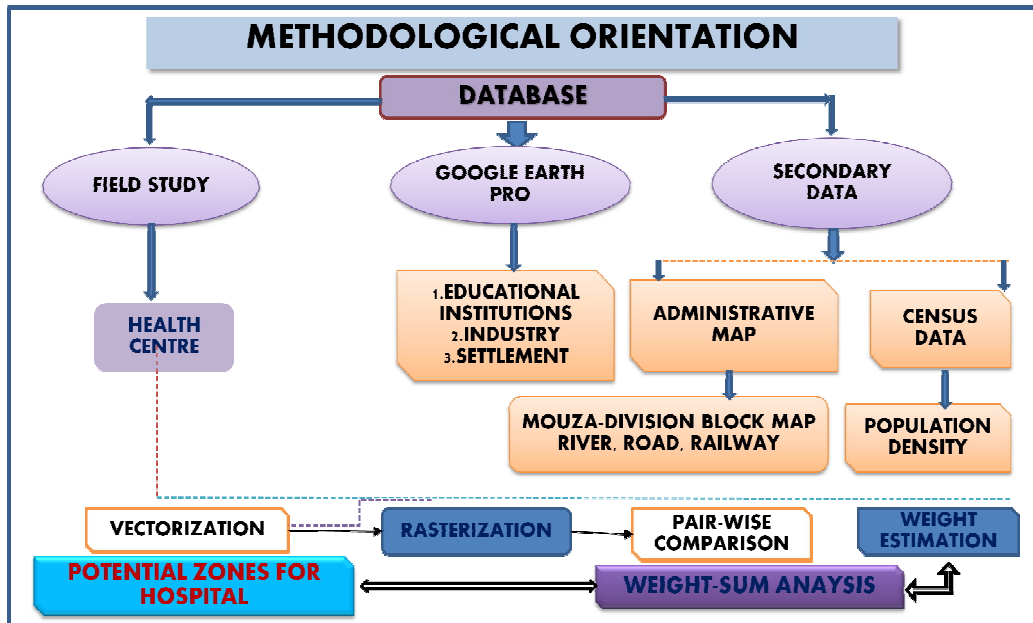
METHODOLOGICAL ORIENTATION

DATABASE

FIELD STUDY

GOOGLE EARTH PRO

SECONDARY DATA

HEALTH CENTRE

1.EDUCATIONAL INSTITUTIONS
2.INDUSTRY
3.SETTLEMENT

ADMINISTRATIVE MAP

CENSUS DATA

MOUZA-DIVISION BLOCK MAP
RIVER, ROAD, RAILWAY

POPULATION DENSITY

VECTORIZATION

RASTERIZATION

PAIR-WISE COMPARISON

WEIGHT ESTIMATION

POTENTIAL ZONES FOR HOSPITAL

WEIGHT-SUM ANAYSIS